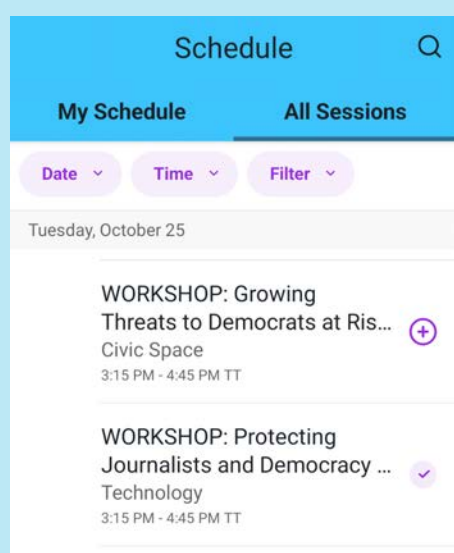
Schedule

My Schedule

All Sessions

Date

Time

Filter

Tuesday, October 25

WORKSHOP: Growing Threats to Democrats at Ris...
Civic Space
3:15 PM - 4:45 PM TT

WORKSHOP: Protecting Journalists and Democracy ...
Technology
3:15 PM - 4:45 PM TT